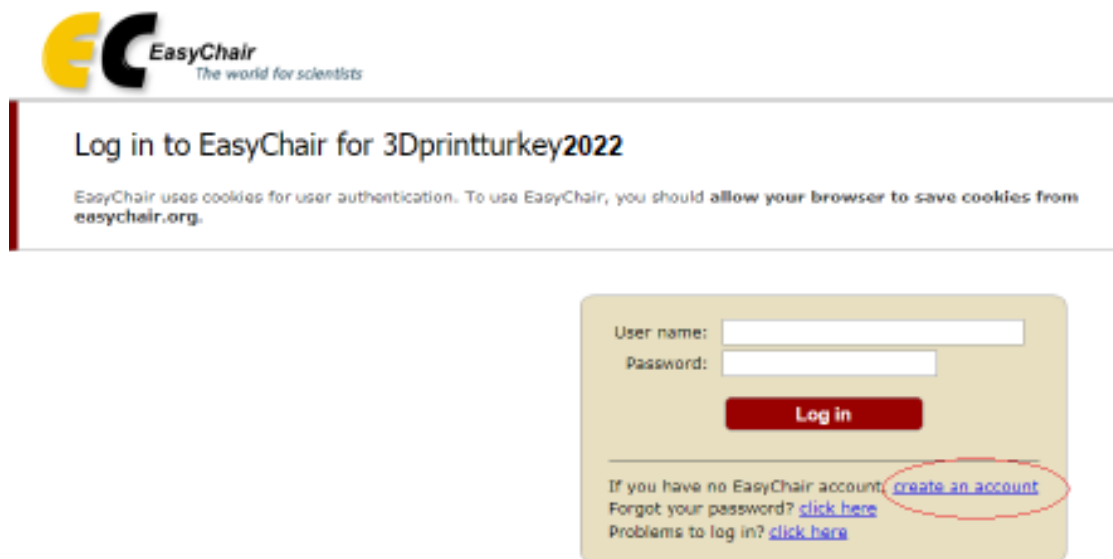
EC EasyChair
The world for scientists

Log in to EasyChair for 3Dprintturkey2022

EasyChair uses cookies for user authentication. To use EasyChair, you should **allow your browser to save cookies from easychair.org.**

User name:
Password:

Log in

If you have no EasyChair account, create an account
Forgot your password? click here
Problems to log in? click here